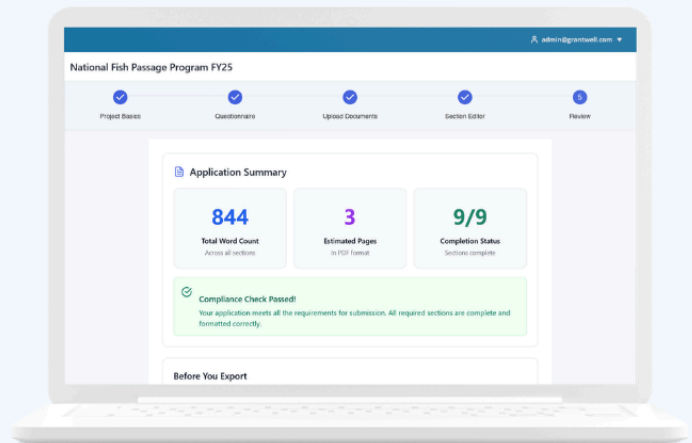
admin@grantwell.com

National Fish Passage Program FY25

Project Basics

Questionnaire

Upload Documents

Section Editor

5

Review

Application Summary

844

Total Word Count

Across all sections

3

Estimated Pages

In PDF format

9/9

Completion Status

Sections complete

Compliance Check Passed!

Your application meets all the requirements for submission. All required sections are complete and formatted correctly.

Before You Export